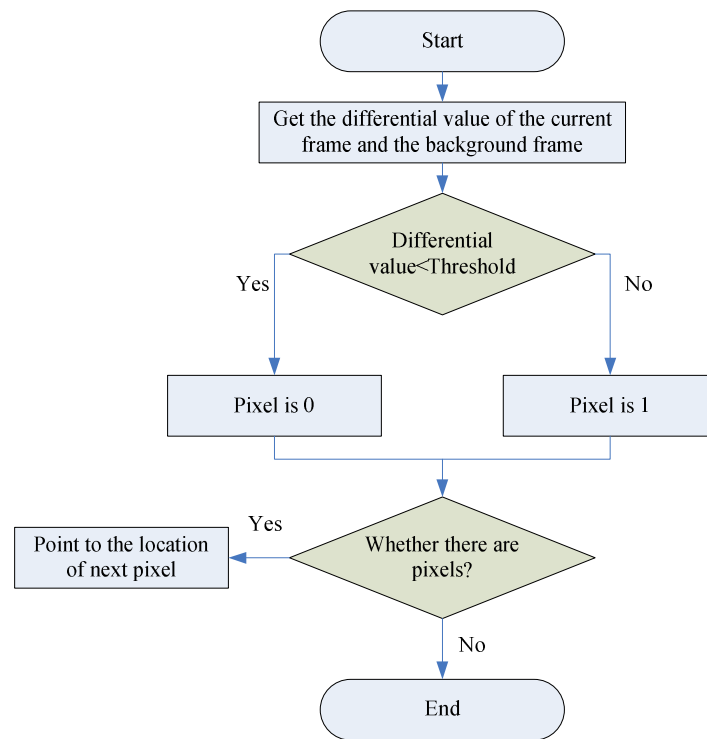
Start

Get the differential value of the current frame and the background frame

Differential value<Threshold

Yes

No

Pixel is 0

Pixel is 1

Yes

Point to the location of next pixel

Whether there are pixels?

No

End